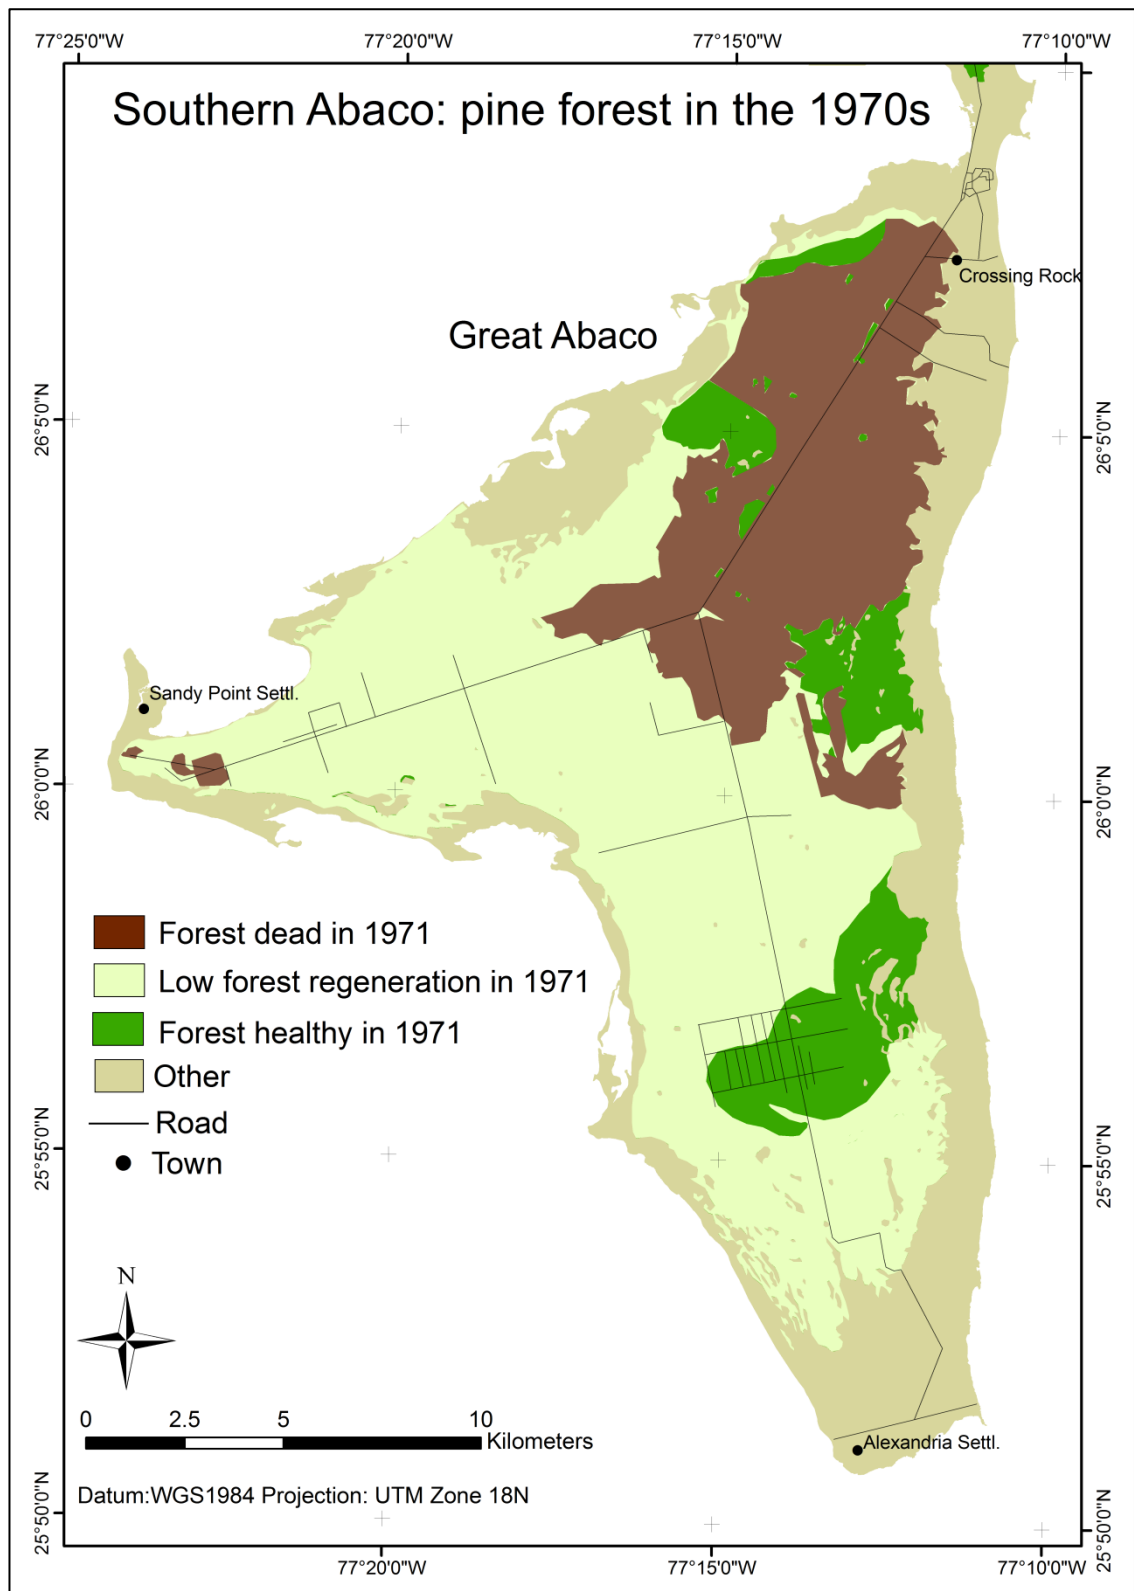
77°25'0"W
77°20'0"W
77°15'0"W
77°10'0"W

Southern Abaco: pine forest in the 1970s

Crossing Rock

Great Abaco

26°5'0"N
26°5'0"N

Sandy Point Settl.

26°0'0"N
26°0'0"N

Forest dead in 1971
Low forest regeneration in 1971
Forest healthy in 1971
Other
Road
Town

25°55'0"N
25°55'0"N

N

0 2.5 5 10 Kilometers

Alexandria Settl.

Datum:WGS1984 Projection: UTM Zone 18N

25°50'0"N
25°50'0"N

77°20'0"W
77°15'0"W
77°10'0"W